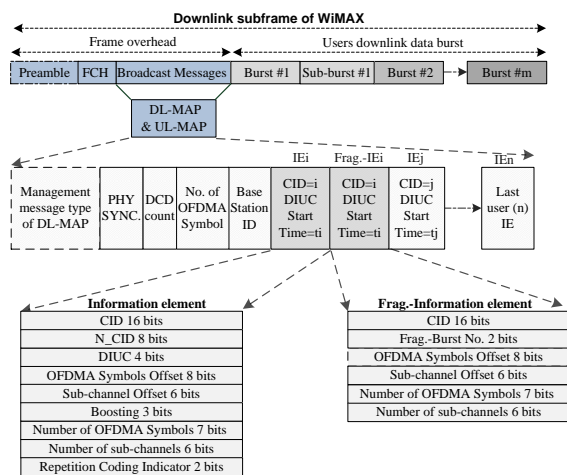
Downlink subframe of WiMAX

Frame overhead

Users downlink data burst

Preamble

FCH

Broadcast Messages

Burst #1

Sub-burst #1

Burst #2

Burst #m

DL-MAP & UL-MAP

Management message type of DL-MAP

PHY SYNC.

DCD count

No. of OFDMA Symbol

Base Station ID

IEi

CID=i DIUC Start Time=ti

Frag.-IEi

CID=i DIUC Start Time=ti

IEj

CID=j DIUC Start Time=tj

IEn

Last user (n) IE

Information element

CID 16 bits

N_CID 8 bits

DIUC 4 bits

OFDMA Symbols Offset 8 bits

Sub-channel Offset 6 bits

Boosting 3 bits

Number of OFDMA Symbols 7 bits

Number of sub-channels 6 bits

Repetition Coding Indicator 2 bits

Frag.-Information element

CID 16 bits

Frag.-Burst No. 2 bits

OFDMA Symbols Offset 8 bits

Sub-channel Offset 6 bits

Number of OFDMA Symbols 7 bits

Number of sub-channels 6 bits